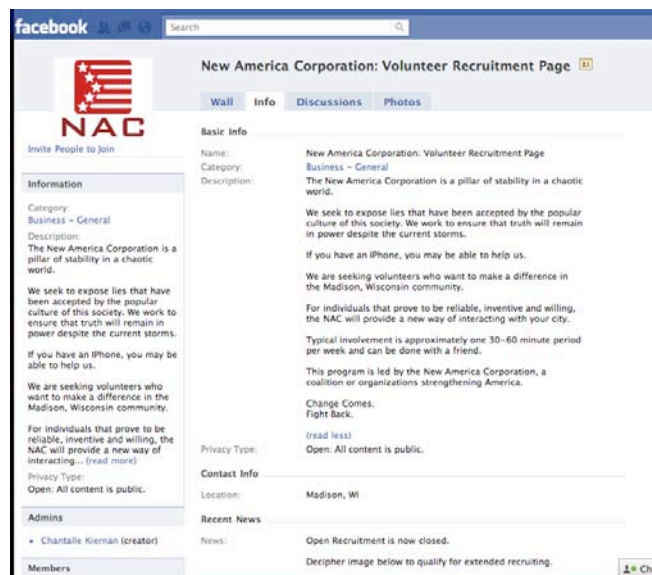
facebook

Search

NAC

Invite People to Join

Information

Category:
Business - General

Description:
The New America Corporation is a pillar of stability in a chaotic world.

We seek to expose lies that have been accepted by the popular culture of this society. We work to ensure that truth will remain in power despite the current storms.

If you have an iPhone, you may be able to help us.

We are seeking volunteers who want to make a difference in the Madison, Wisconsin community.

For individuals that prove to be reliable, inventive and willing, the NAC will provide a new way of interacting... (read more)

Privacy Type:
Open: All content is public.

Admins

• Chantalle Kiernan (creator)

Members

New America Corporation: Volunteer Recruitment Page

Wall | Info | Discussions | Photos

Basic Info

Name: New America Corporation: Volunteer Recruitment Page

Category: Business - General

Description: The New America Corporation is a pillar of stability in a chaotic world.

We seek to expose lies that have been accepted by the popular culture of this society. We work to ensure that truth will remain in power despite the current storms.

If you have an iPhone, you may be able to help us.

We are seeking volunteers who want to make a difference in the Madison, Wisconsin community.

For individuals that prove to be reliable, inventive and willing, the NAC will provide a new way of interacting with your city.

Typical involvement is approximately one 30-60 minute period per week and can be done with a friend.

This program is led by the New America Corporation, a coalition or organizations strengthening America.

Change Comes.
Fight Back.

(read less)

Privacy Type: Open: All content is public.

Contact Info

Location: Madison, WI

Recent News

News: Open Recruitment is now closed.

Decipher image below to qualify for extended recruiting.

Ch